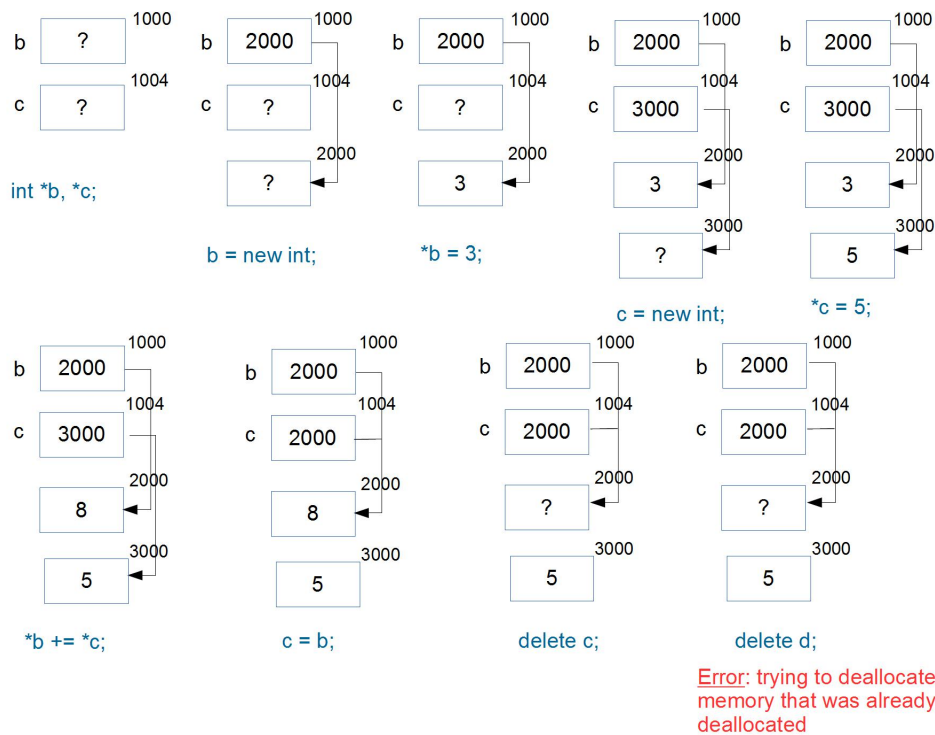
b ? 1000
c ? 1004

int *b, *c;

b 2000 1000
c ? 1004
? 2000

b = new int;

b 2000 1000
c ? 1004
3 2000

*b = 3;

b 2000 1000
c 3000 1004
3 2000
? 3000

c = new int;

b 2000 1000
c 3000 1004
3 2000
5 3000

*c = 5;

b 2000 1000
c 3000 1004
8 2000
5 3000

*b += *c;

b 2000 1000
c 2000 1004
8 2000
5 3000

c = b;

b 2000 1000
c 2000 1004
? 2000
5 3000

delete c;

b 2000 1000
c 2000 1004
? 2000
5 3000

delete d;

Error: trying to deallocate memory that was already deallocated